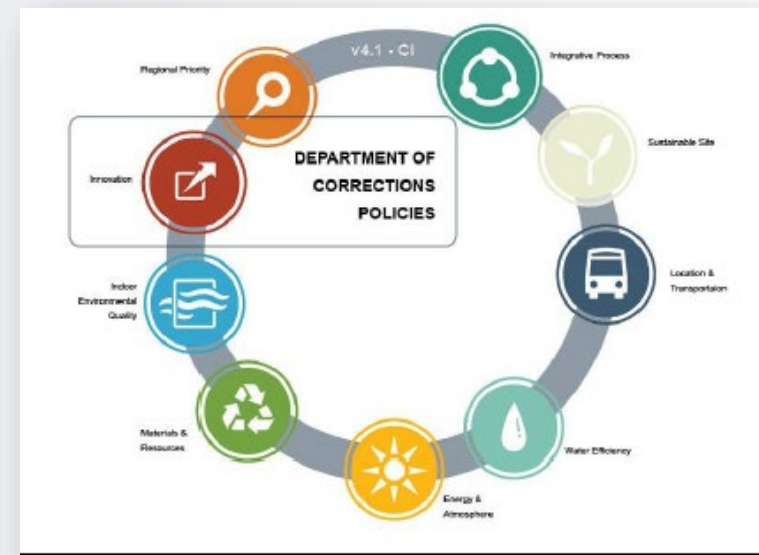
v4.1 - CI

Integrative Process

Sustainable Site

Location & Transportation

Water Efficiency

Energy & Atmosphere

Materials & Resources

Indoor Environmental Quality

Innovation

DEPARTMENT OF CORRECTIONS POLICIES

Regional Priority